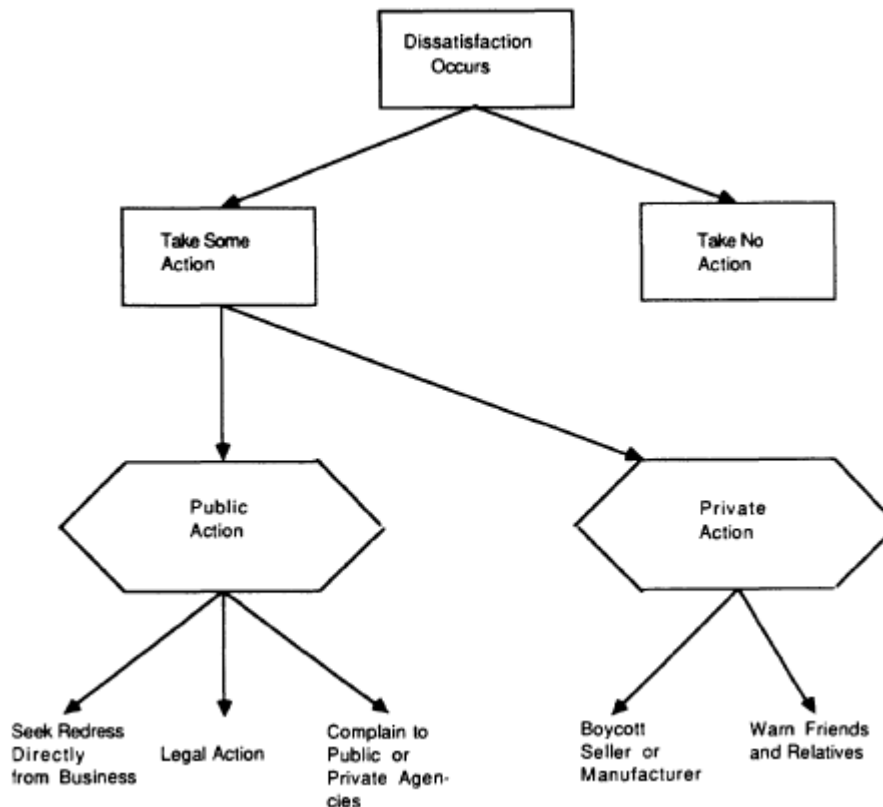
Dissatisfaction Occurs

Take Some Action

Take No Action

Public Action

Private Action

Seek Redress Directly from Business

Legal Action

Complain to Public or Private Agencies

Boycott Seller or Manufacturer

Warn Friends and Relatives